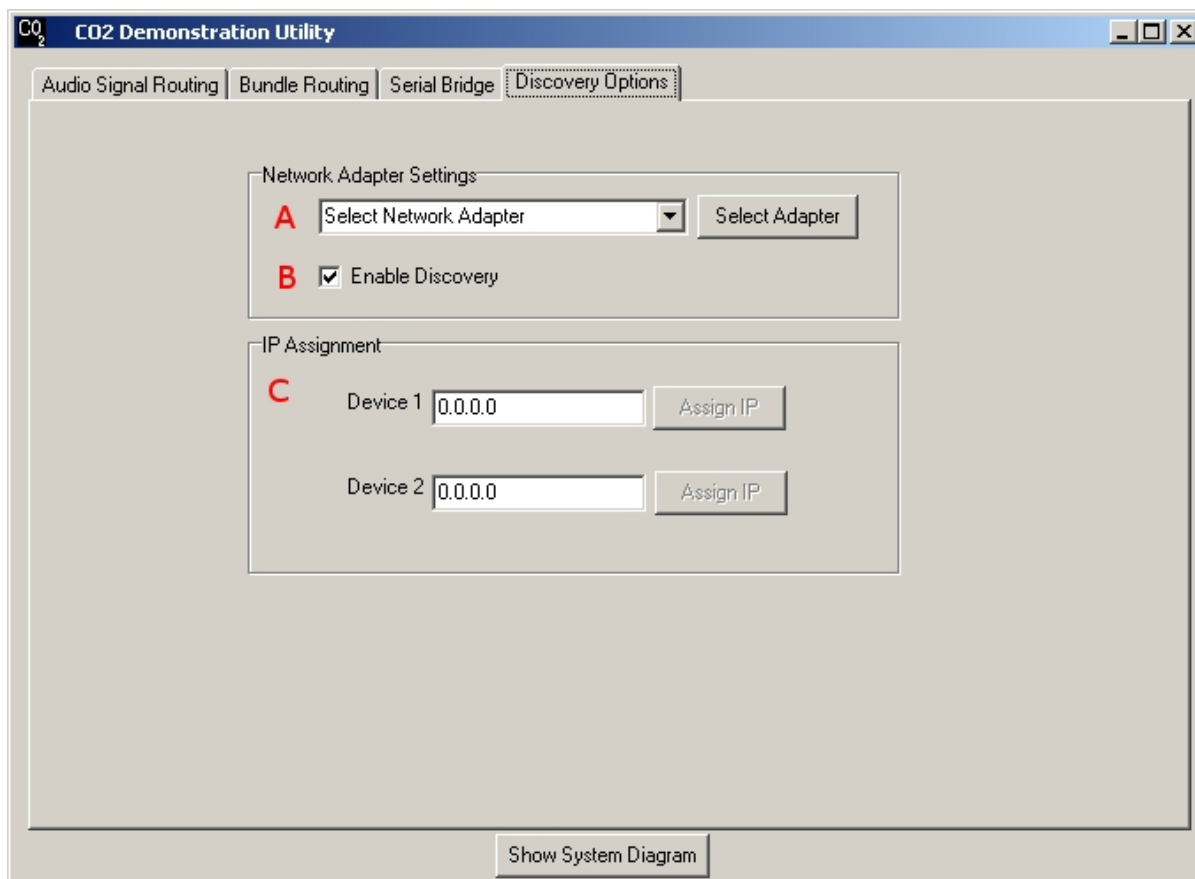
$CO_2$ CO2 Demonstration Utility

Audio Signal Routing | Bundle Routing | Serial Bridge | Discovery Options

Network Adapter Settings

A Select Network Adapter Select Adapter

B Enable Discovery

IP Assignment

C

Device 1 0.0.0.0 Assign IP

Device 2 0.0.0.0 Assign IP

Show System Diagram